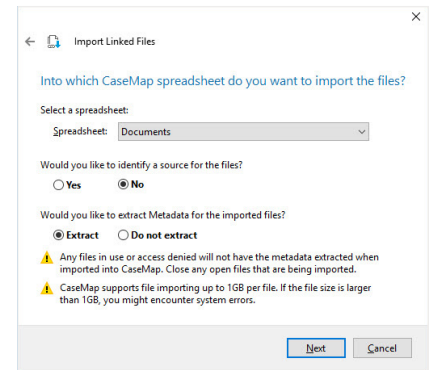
×

Import Linked Files

Into which CaseMap spreadsheet do you want to import the files?

Select a spreadsheet:

Spreadsheet: Documents

Would you like to identify a source for the files?

Yes No

Would you like to extract Metadata for the imported files?

Extract Do not extract

Any files in use or access denied will not have the metadata extracted when imported into CaseMap. Close any open files that are being imported.

CaseMap supports file importing up to 1GB per file. If the file size is larger than 1GB, you might encounter system errors.

Next Cancel